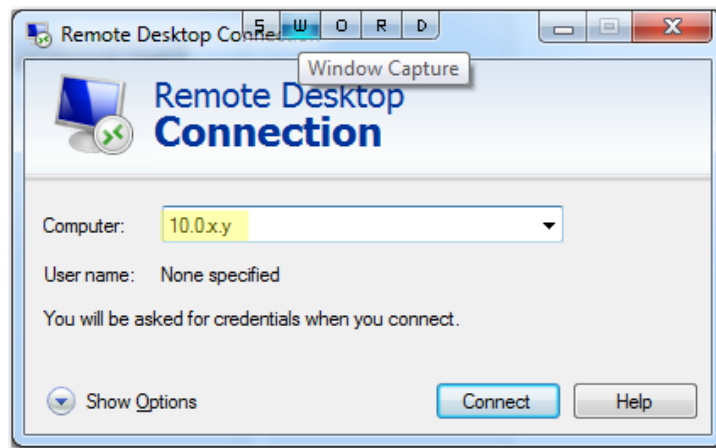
Remote Desktop Conne

S W O R D

Window Capture

Remote Desktop
Connection

Computer: 10.0.x.y

User name: None specified

You will be asked for credentials when you connect.

Show Options

Connect

Help